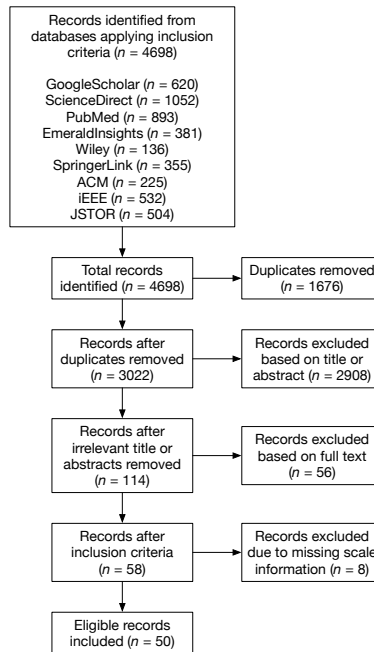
Records identified from databases applying inclusion criteria ($n$ = 4698)

GoogleScholar ($n$ = 620)
ScienceDirect ($n$ = 1052)
PubMed ($n$ = 893)
EmeraldInsights ($n$ = 381)
Wiley ($n$ = 136)
SpringerLink ($n$ = 355)
ACM ($n$ = 225)
iEEE ($n$ = 532)
JSTOR ($n$ = 504)

Total records identified ($n$ = 4698)

Duplicates removed ($n$ = 1676)

Records after duplicates removed ($n$ = 3022)

Records excluded based on title or abstract ($n$ = 2908)

Records after irrelevant title or abstracts removed ($n$ = 114)

Records excluded based on full text ($n$ = 56)

Records after inclusion criteria ($n$ = 58)

Records excluded due to missing scale information ($n$ = 8)

Eligible records included ($n$ = 50)